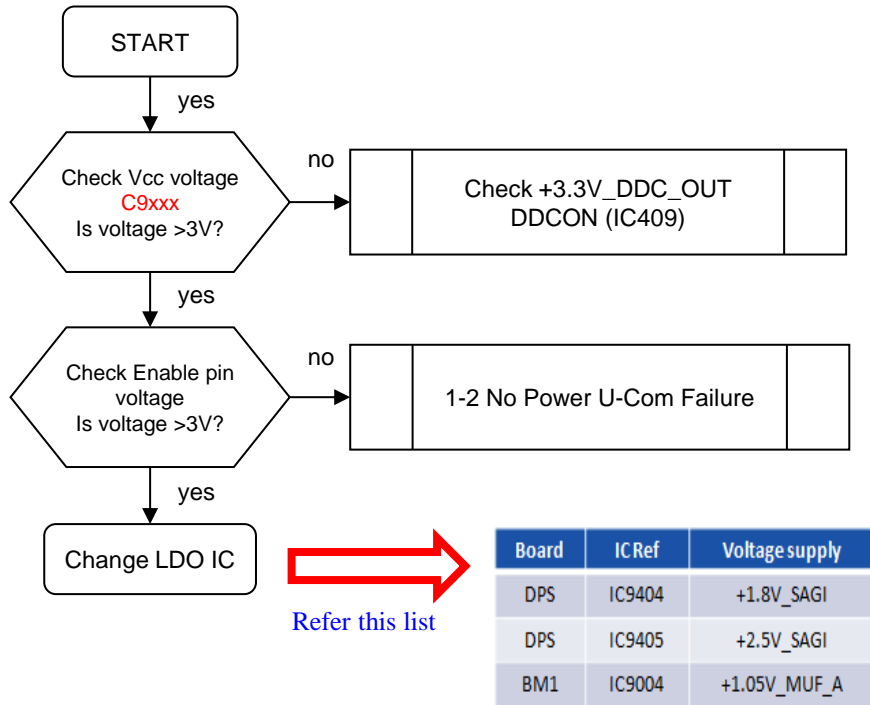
START

yes

Check Vcc voltage
C9xxx
Is voltage >3V?

no

Check +3.3V_DDC_OUT
DDCON (IC409)

yes

Check Enable pin voltage
Is voltage >3V?

no

1-2 No Power U-Com Failure

yes

Change LDO IC

Refer this list

| Board | IC Ref | Voltage supply |
|---|---|---|
| DPS | IC9404 | +1.8V_SAGI |
| DPS | IC9405 | +2.5V_SAGI |
| BM1 | IC9004 | +1.05V_MUF_A |